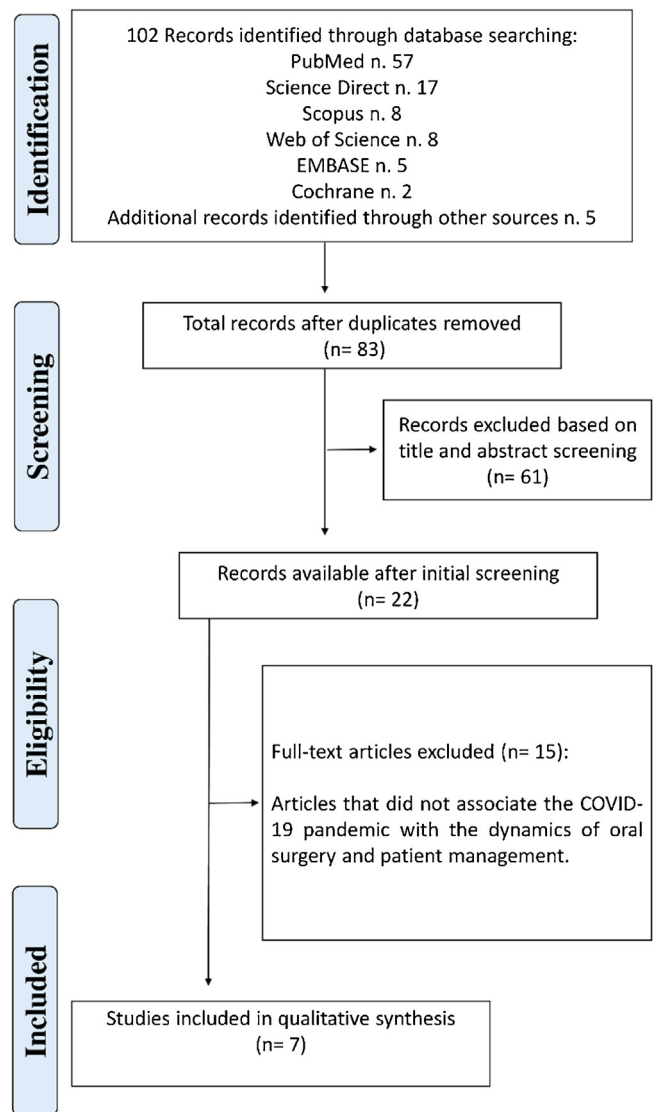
Identification

102 Records identified through database searching:
PubMed n. 57
Science Direct n. 17
Scopus n. 8
Web of Science n. 8
EMBASE n. 5
Cochrane n. 2
Additional records identified through other sources n. 5

Screening

Total records after duplicates removed (n= 83)

Records excluded based on title and abstract screening (n= 61)

Records available after initial screening (n= 22)

Eligibility

Full-text articles excluded (n= 15):

Articles that did not associate the COVID-19 pandemic with the dynamics of oral surgery and patient management.

Included

Studies included in qualitative synthesis (n= 7)